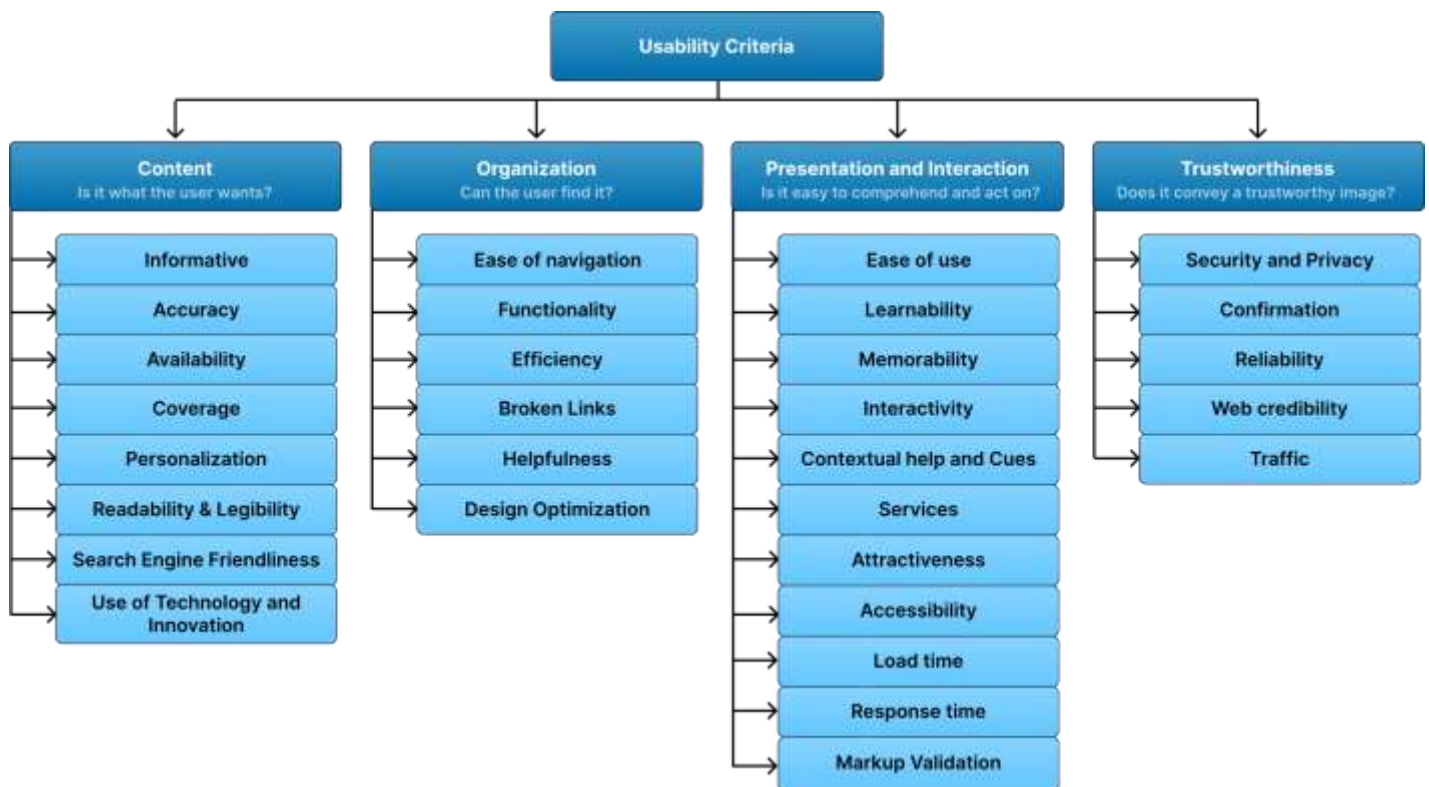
Usability Criteria

Content
Is it what the user wants?

Informative
Accuracy
Availability
Coverage
Personalization
Readability & Legibility
Search Engine Friendliness
Use of Technology and Innovation

Organization
Can the user find it?

Ease of navigation
Functionality
Efficiency
Broken Links
Helpfulness
Design Optimization

Presentation and Interaction
Is it easy to comprehend and act on?

Ease of use
Learnability
Memorability
Interactivity
Contextual help and Cues
Services
Attractiveness
Accessibility
Load time
Response time
Markup Validation

Trustworthiness
Does it convey a trustworthy image?

Security and Privacy
Confirmation
Reliability
Web credibility
Traffic